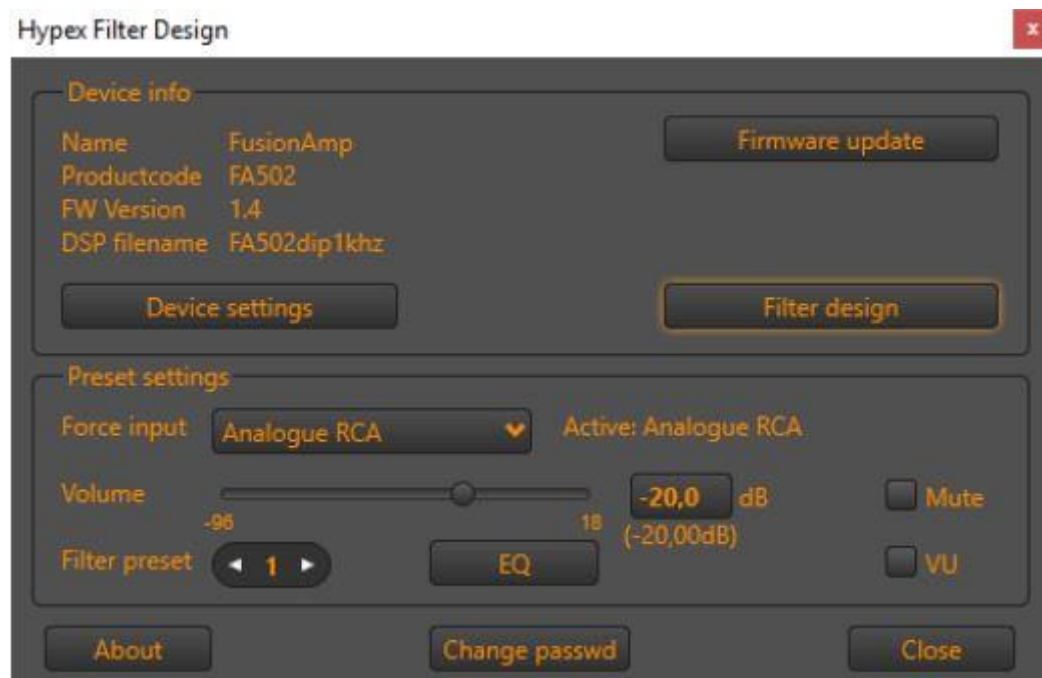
Hypex Filter Design

x

Device info

Name FusionAmp
Productcode FA502
FW Version 1.4
DSP filename FA502dip1khz

Firmware update

Device settings

Filter design

Preset settings

Force input Analogue RCA

Active: Analogue RCA

Volume

-96

18

-20,0 dB

(-20,00dB)

Mute

Filter preset 1

EQ

VU

About

Change passwd

Close